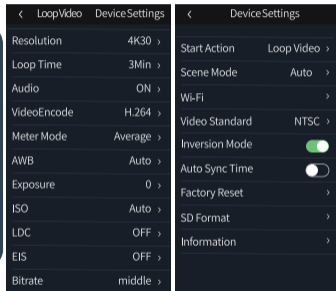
< LoopVideo Device Settings

| | |
|---|---|
| Resolution | 4K30 › |
| Loop Time | 3Min › |
| Audio | ON › |
| VideoEncode | H.264 › |
| Meter Mode | Average › |
| AWB | Auto › |
| Exposure | 0 › |
| ISO | Auto › |
| LDC | OFF › |
| EIS | OFF › |
| Bitrate | middle › |

< Device Settings

| | |
|---|---|
| Start Action | Loop Video › |
| Scene Mode | Auto › |
| Wi-Fi | › |
| Video Standard | NTSC › |
| Inversion Mode | |
| Auto Sync Time | |
| Factory Reset | › |
| SD Format | › |
| Information | › |